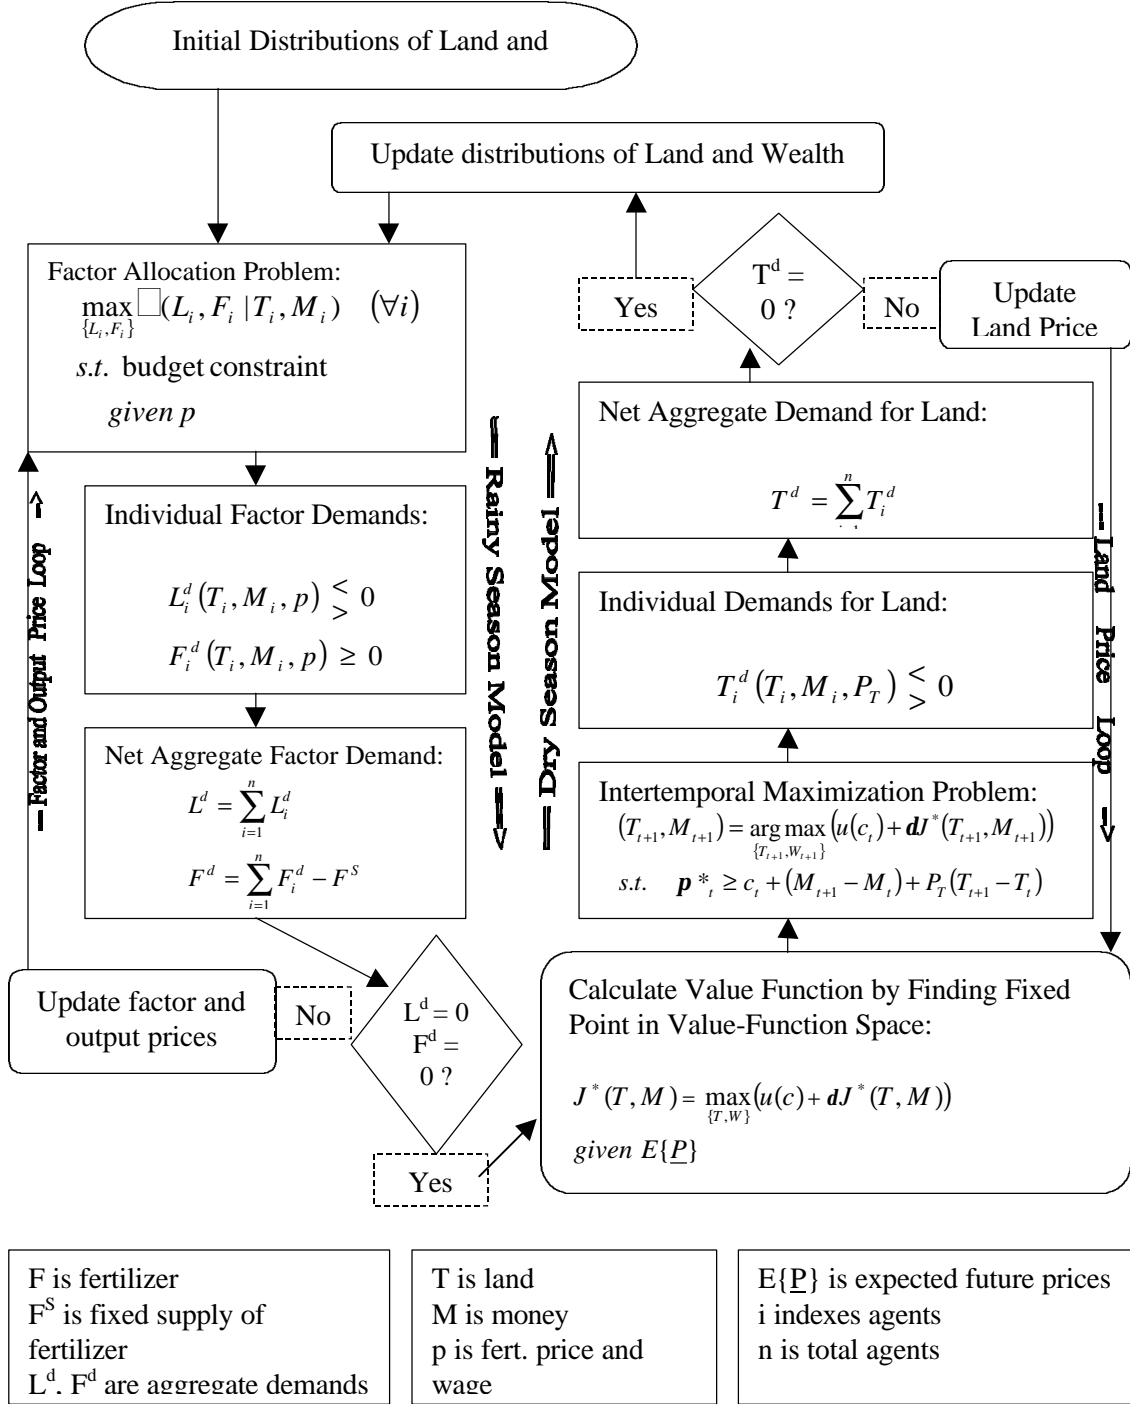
Initial Distributions of Land and

Update distributions of Land and Wealth

Factor Allocation Problem:
$\max_{\{L_i, F_i\}} \square(L_i, F_i | T_i, M_i) \quad (\forall i)$
$s.t.$ budget constraint
given p

Yes

$T^d = 0$ ?

No

Update Land Price

Net Aggregate Demand for Land:
$T^d = \sum_{i}^{n} T_i^d$

Individual Factor Demands:
$L_i^d(T_i, M_i, p) \lessgtr 0$
$F_i^d(T_i, M_i, p) \geq 0$

Individual Demands for Land:
$T_i^d(T_i, M_i, P_T) \lessgtr 0$

Net Aggregate Factor Demand:
$L^d = \sum_{i=1}^{n} L_i^d$
$F^d = \sum_{i=1}^{n} F_i^d - F^S$

Intertemporal Maximization Problem:
$(T_{t+1}, M_{t+1}) = \arg\max_{\{T_{t+1}, W_{t+1}\}} (u(c_t) + dJ^*(T_{t+1}, M_{t+1}))$
$s.t. \quad p^*_t \geq c_t + (M_{t+1} - M_t) + P_T(T_{t+1} - T_t)$

— Factor and Output Price Loop —
— Rainy Season Model —
— Dry Season Model —
— Land Price Loop —

Update factor and output prices

No

$L^d = 0$
$F^d = 0$ ?

Yes

Calculate Value Function by Finding Fixed Point in Value-Function Space:
$J^*(T, M) = \max_{\{T, W\}} (u(c) + dJ^*(T, M))$
given $E\{\underline{P}\}$

F is fertilizer
$F^S$ is fixed supply of fertilizer
$L^d$, $F^d$ are aggregate demands

T is land
M is money
p is fert. price and wage

E{P} is expected future prices
i indexes agents
n is total agents